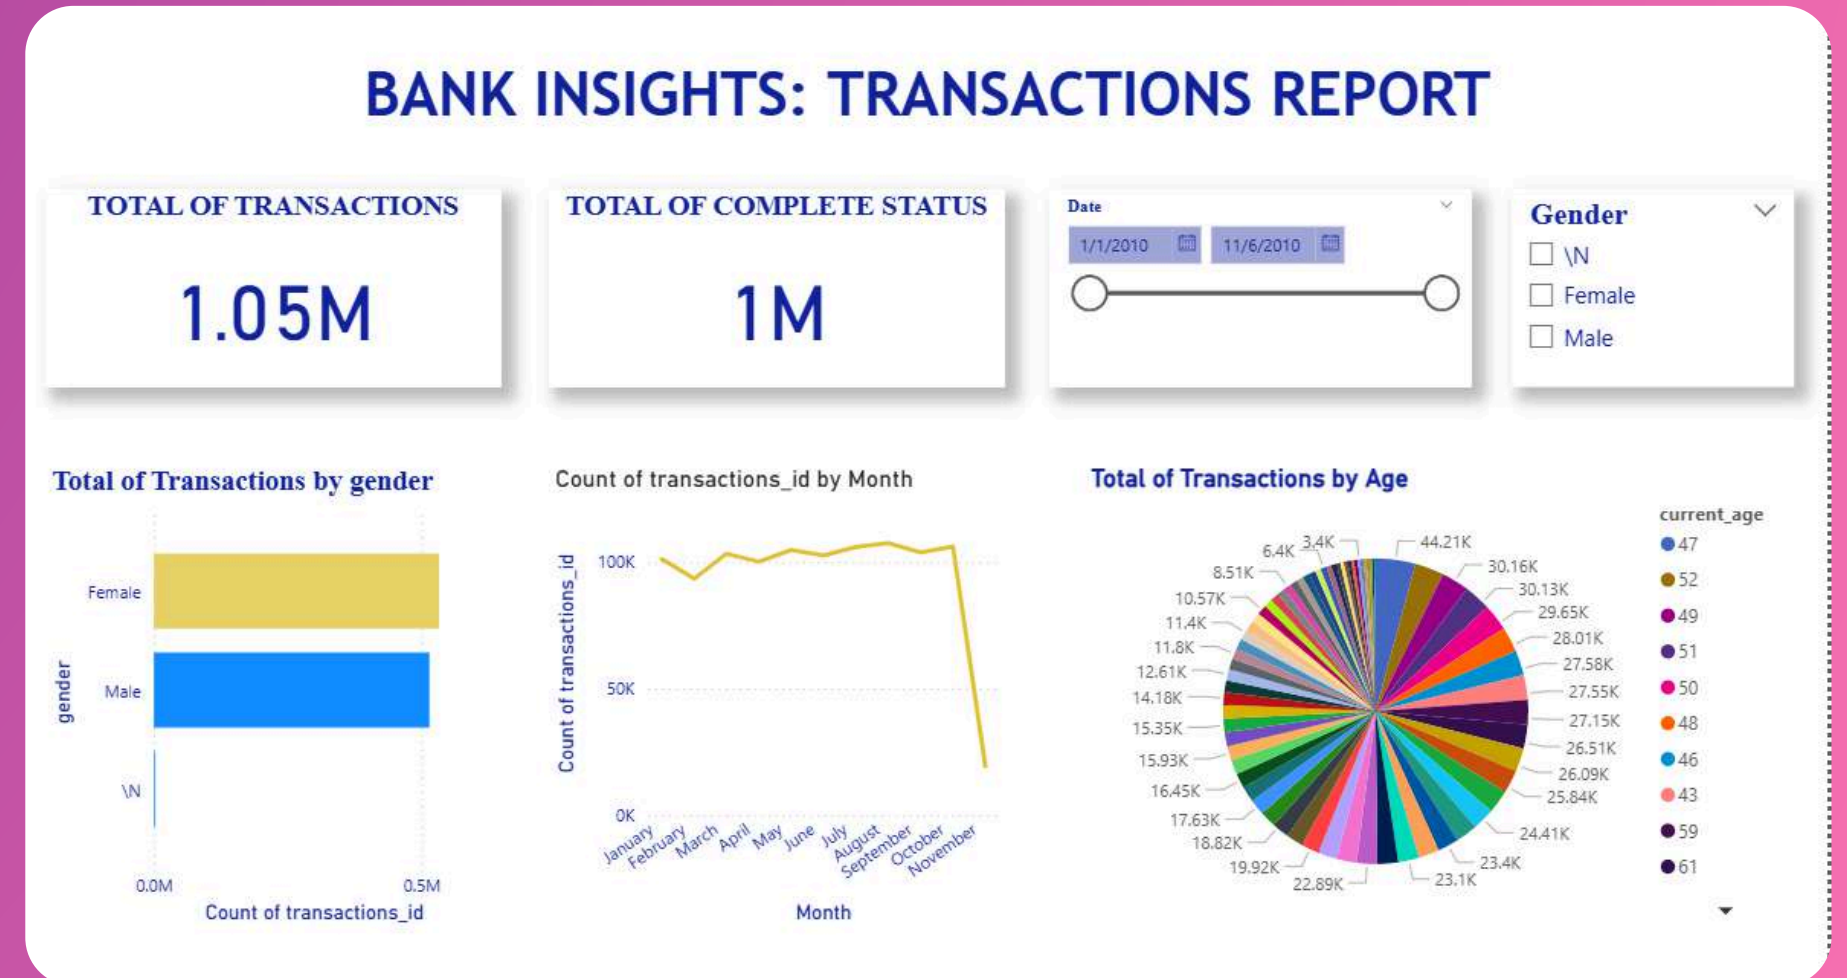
BANK INSIGHTS: TRANSACTIONS REPORT

TOTAL OF TRANSACTIONS

1.05M

TOTAL OF COMPLETE STATUS

1M

Date

1/1/2010

11/6/2010

Gender

\N

Female

Male

Total of Transactions by gender

gender

Female

Male

\N

0.0M

0.5M

Count of transactions_id

Count of transactions_id by Month

Count of transactions_id

100K

50K

0K

January

February

March

April

May

June

July

August

September

October

November

Month

Total of Transactions by Age

44.21K

30.16K

30.13K

29.65K

28.01K

27.58K

27.55K

27.15K

26.51K

26.09K

25.84K

24.41K

23.4K

23.1K

22.89K

19.92K

18.82K

17.63K

16.45K

15.93K

15.35K

14.18K

12.61K

11.8K

11.4K

10.57K

8.51K

6.4K

3.4K

current_age

47

52

49

51

50

48

46

43

59

61